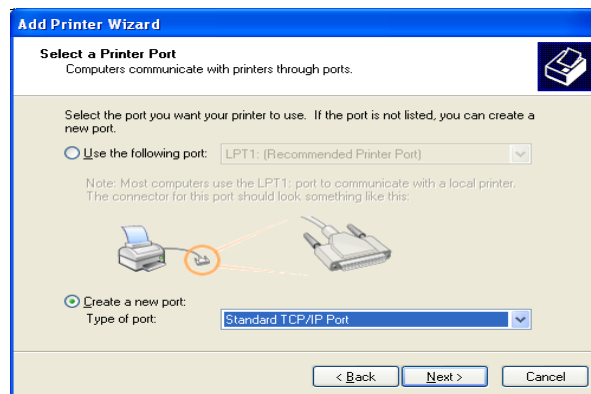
Add Printer Wizard

Select a Printer Port
Computers communicate with printers through ports.

Select the port you want your printer to use. If the port is not listed, you can create a new port.

Use the following port: LPT1: (Recommended Printer Port)

Note: Most computers use the LPT1: port to communicate with a local printer. The connector for this port should look something like this:

Create a new port:
Type of port: Standard TCP/IP Port

< Back Next > Cancel